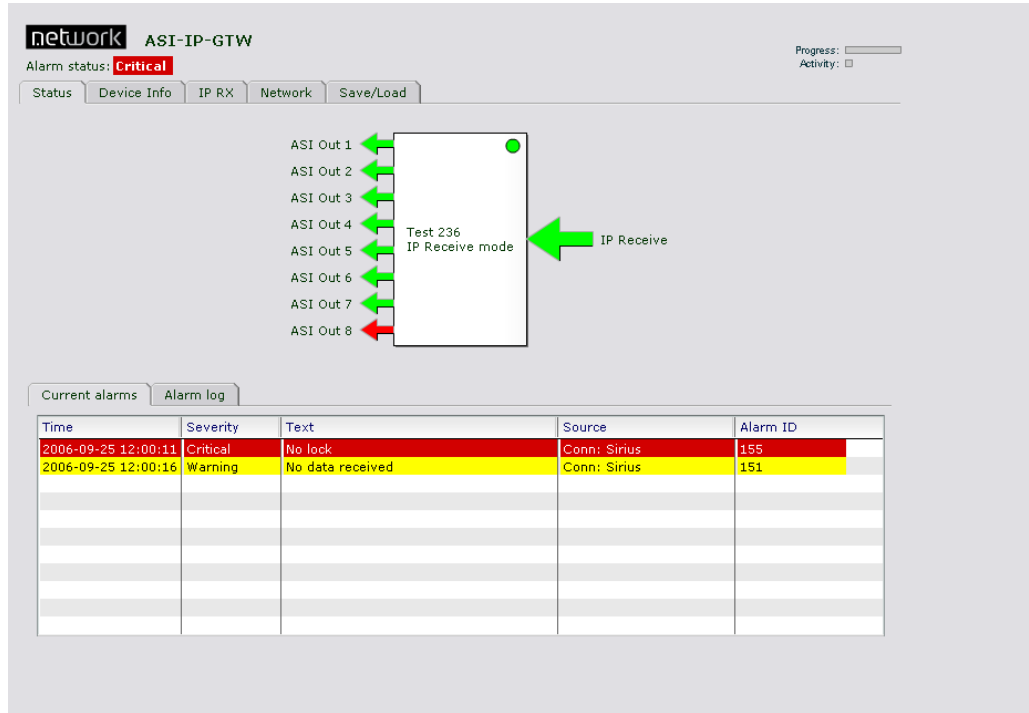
network ASI-IP-GTW

Alarm status: Critical

Progress:
Activity:

Status | Device Info | IP RX | Network | Save/Load

ASI Out 1
ASI Out 2
ASI Out 3
ASI Out 4
ASI Out 5
ASI Out 6
ASI Out 7
ASI Out 8

Test 236
IP Receive mode

IP Receive

Current alarms | Alarm log

| Time | Severity | Text | Source | Alarm ID |
|---|---|---|---|---|
| 2006-09-25 12:00:11 | Critical | No lock | Conn: Sirius | 155 |
| 2006-09-25 12:00:16 | Warning | No data received | Conn: Sirius | 151 |